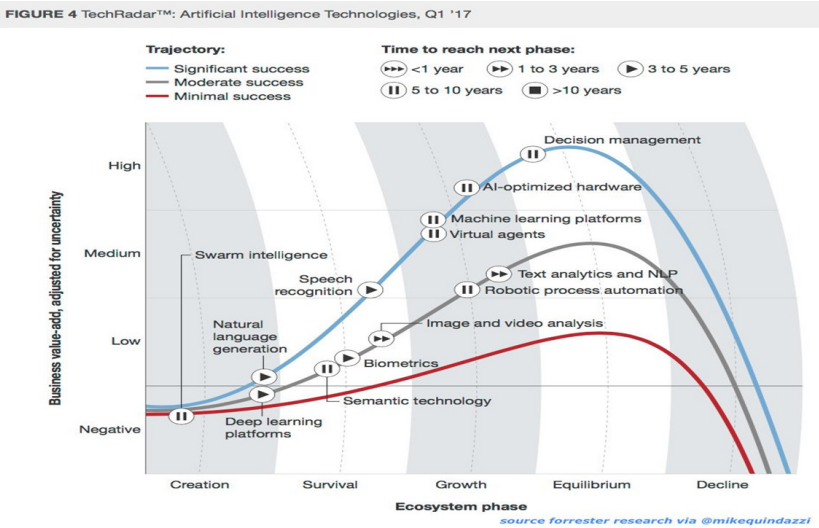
FIGURE 4 TechRadar™: Artificial Intelligence Technologies, Q1 '17

Trajectory:
Significant success
Moderate success
Minimal success

Time to reach next phase:
<1 year
1 to 3 years
3 to 5 years
5 to 10 years
>10 years

Business value-add, adjusted for uncertainty

High
Medium
Low
Negative

Decision management
AI-optimized hardware
Machine learning platforms
Virtual agents
Swarm intelligence
Speech recognition
Text analytics and NLP
Robotic process automation
Natural language generation
Image and video analysis
Biometrics
Semantic technology
Deep learning platforms

Creation
Survival
Growth
Equilibrium
Decline

Ecosystem phase

source forrester research via @mikequindazzi